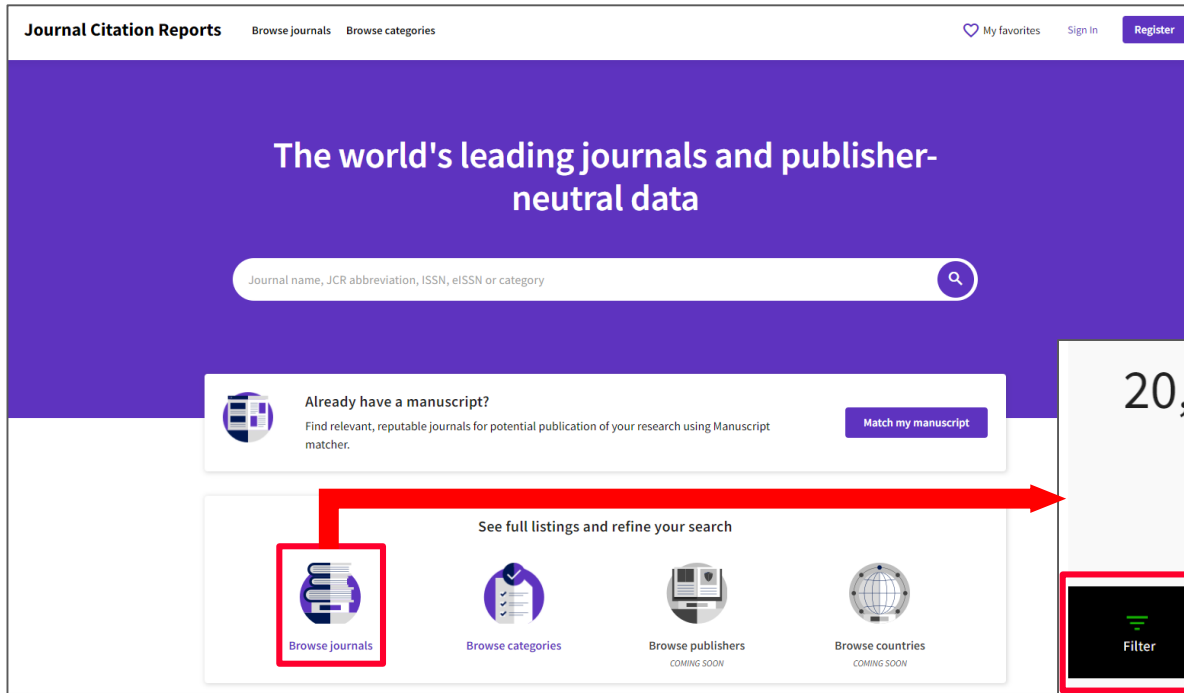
Journal Citation Reports Browse journals Browse categories

My favorites Sign In Register

The world's leading journals and publisher-neutral data

Journal name, JCR abbreviation, ISSN, eISSN or category

Already have a manuscript?

Find relevant, reputable journals for potential publication of your research using Manuscript matcher.

Match my manuscript

See full listings and refine your search

Browse journals

Browse categories

Browse publishers
COMING SOON

Browse countries
COMING SOON

20,

Filter